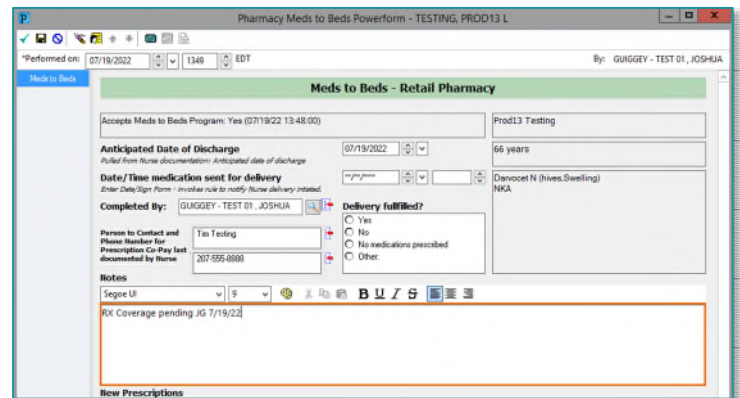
P Pharmacy Meds to Beds Powerform - TESTING, PROD13 L

*Performed on: 07/19/2022 1349 EDT By: GUIGGEY - TEST 01 , JOSHUA

Meds to Beds

Meds to Beds - Retail Pharmacy

Accepts Meds to Beds Program: Yes (07/19/22 13:48:00)

Prod13 Testing

Anticipated Date of Discharge
Pulled from Nurse documentation: Anticipated date of discharge

07/19/2022

66 years

Date/Time medication sent for delivery
Enter Date/Sign Form - invokes rule to notify Nurse delivery initiated.

**/**/****

Darvocet N (hives,Swelling)
NKA

Completed By: GUIGGEY - TEST 01 , JOSHUA

Delivery fulfilled?
Yes
No
No medications prescribed
Other:

Person to Contact and Phone Number for Prescription Co-Pay last documented by Nurse

Tim Testing

207-555-8888

Notes

Segoe UI 9

RX Coverage pending JG 7/19/22

New Prescriptions